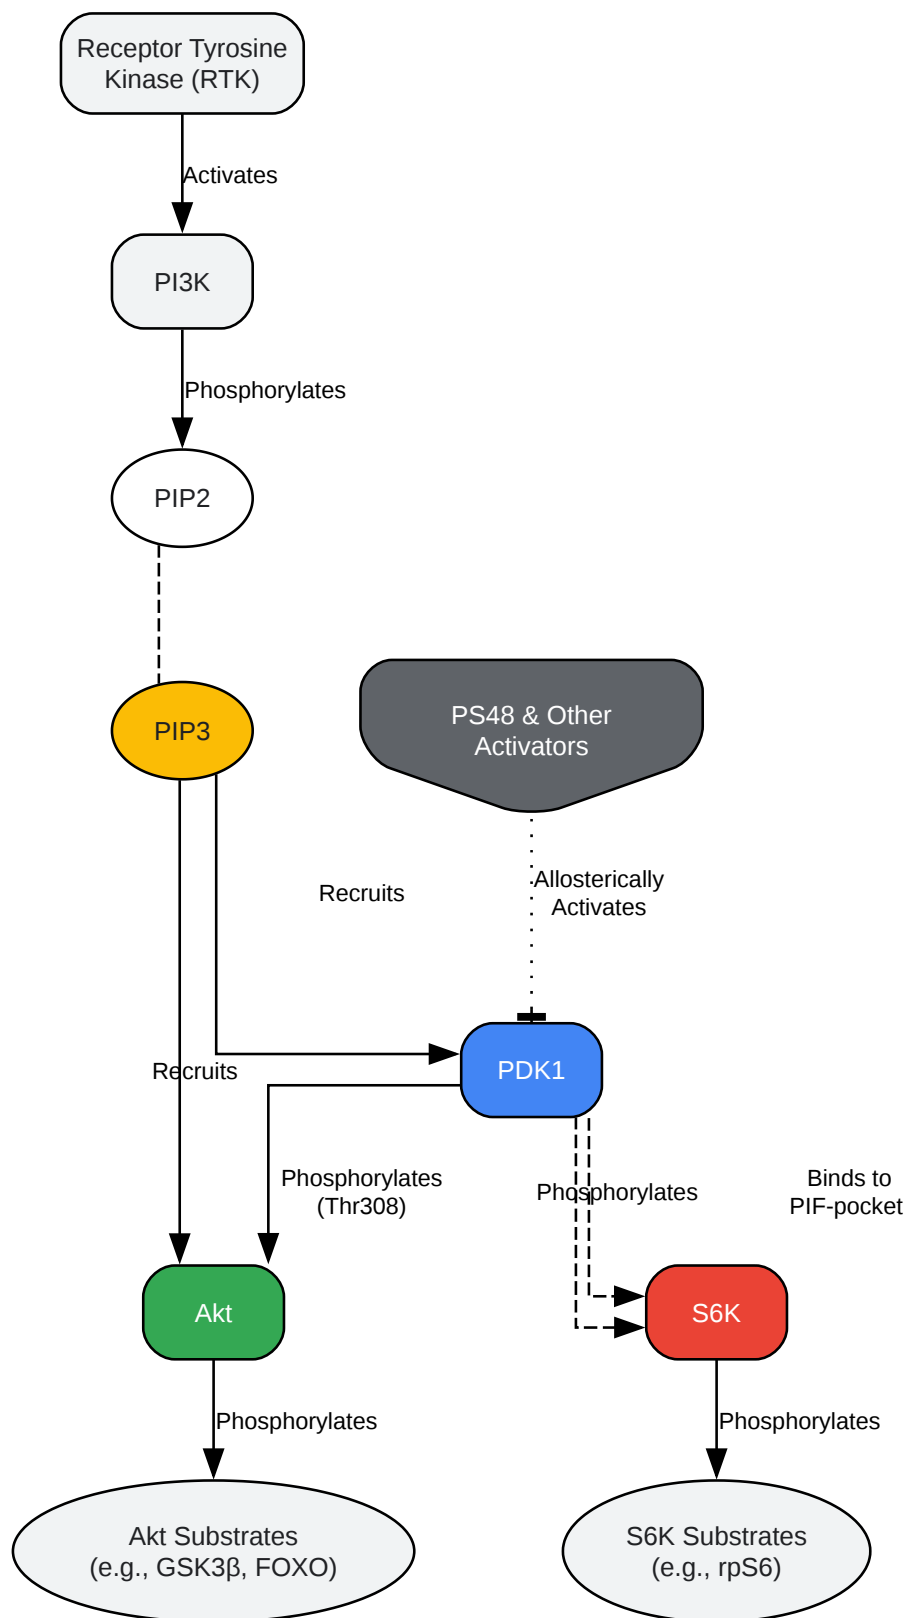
Receptor Tyrosine Kinase (RTK)

Activates

PI3K

Phosphorylates

PIP2

PIP3

PS48 & Other Activators

Recruits

Allosterically Activates

PDK1

Recruits

Phosphorylates (Thr308)

Phosphorylates

Binds to PIF-pocket

Akt

S6K

Phosphorylates

Phosphorylates

Akt Substrates (e.g., GSK3β, FOXO)

S6K Substrates (e.g., rpS6)